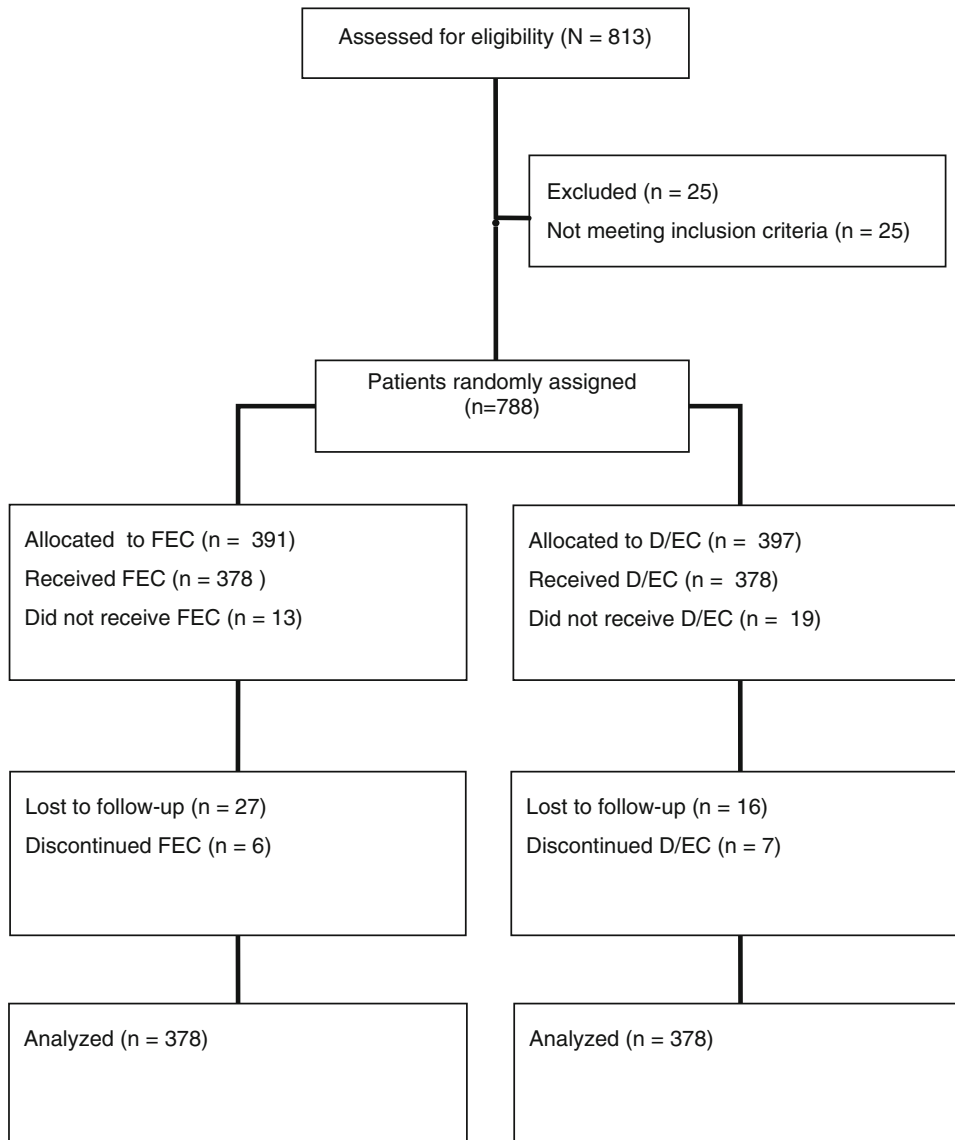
Assessed for eligibility (N = 813)

Excluded (n = 25)
Not meeting inclusion criteria (n = 25)

Patients randomly assigned (n=788)

Allocated to FEC (n = 391)
Received FEC (n = 378 )
Did not receive FEC (n = 13)

Allocated to D/EC (n = 397)
Received D/EC (n = 378)
Did not receive D/EC (n = 19)

Lost to follow-up (n = 27)
Discontinued FEC (n = 6)

Lost to follow-up (n = 16)
Discontinued D/EC (n = 7)

Analyzed (n = 378)

Analyzed (n = 378)